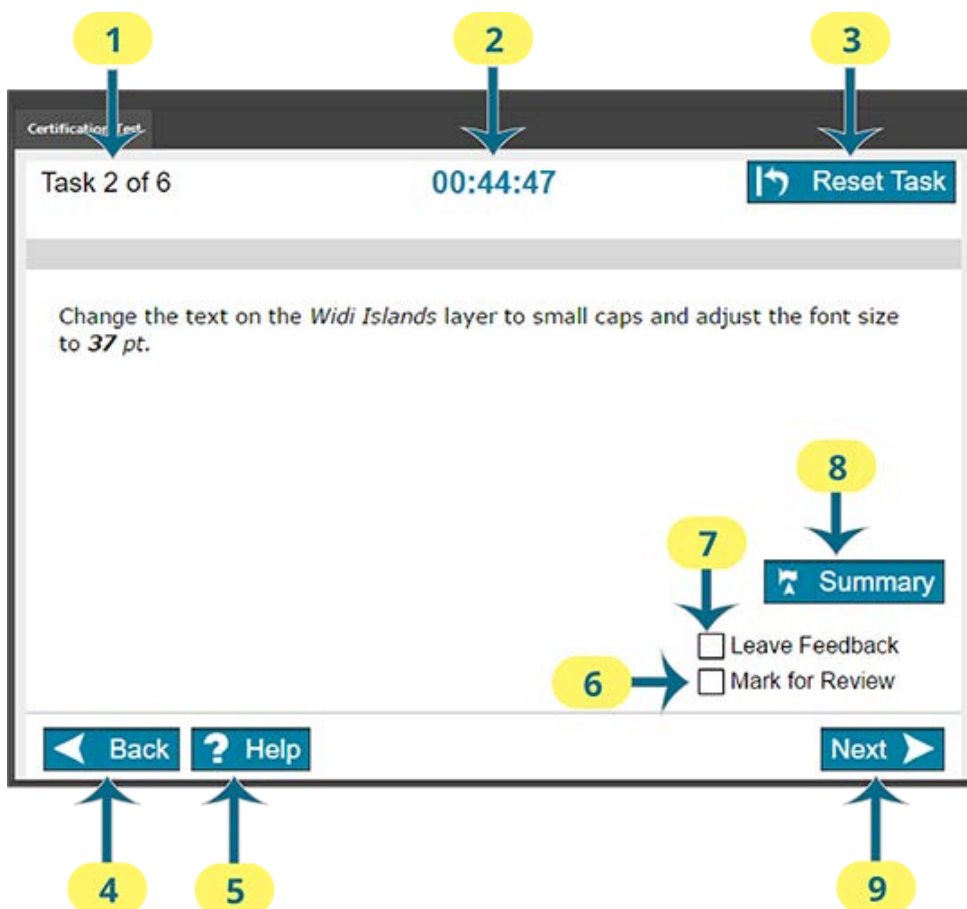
1

2

3

Certification Test

Task 2 of 6

00:44:47

Reset Task

Change the text on the *Widi Islands* layer to small caps and adjust the font size to ***37*** *pt*.

8

Summary

7

Leave Feedback

6

Mark for Review

Back

Help

Next

4

5

9